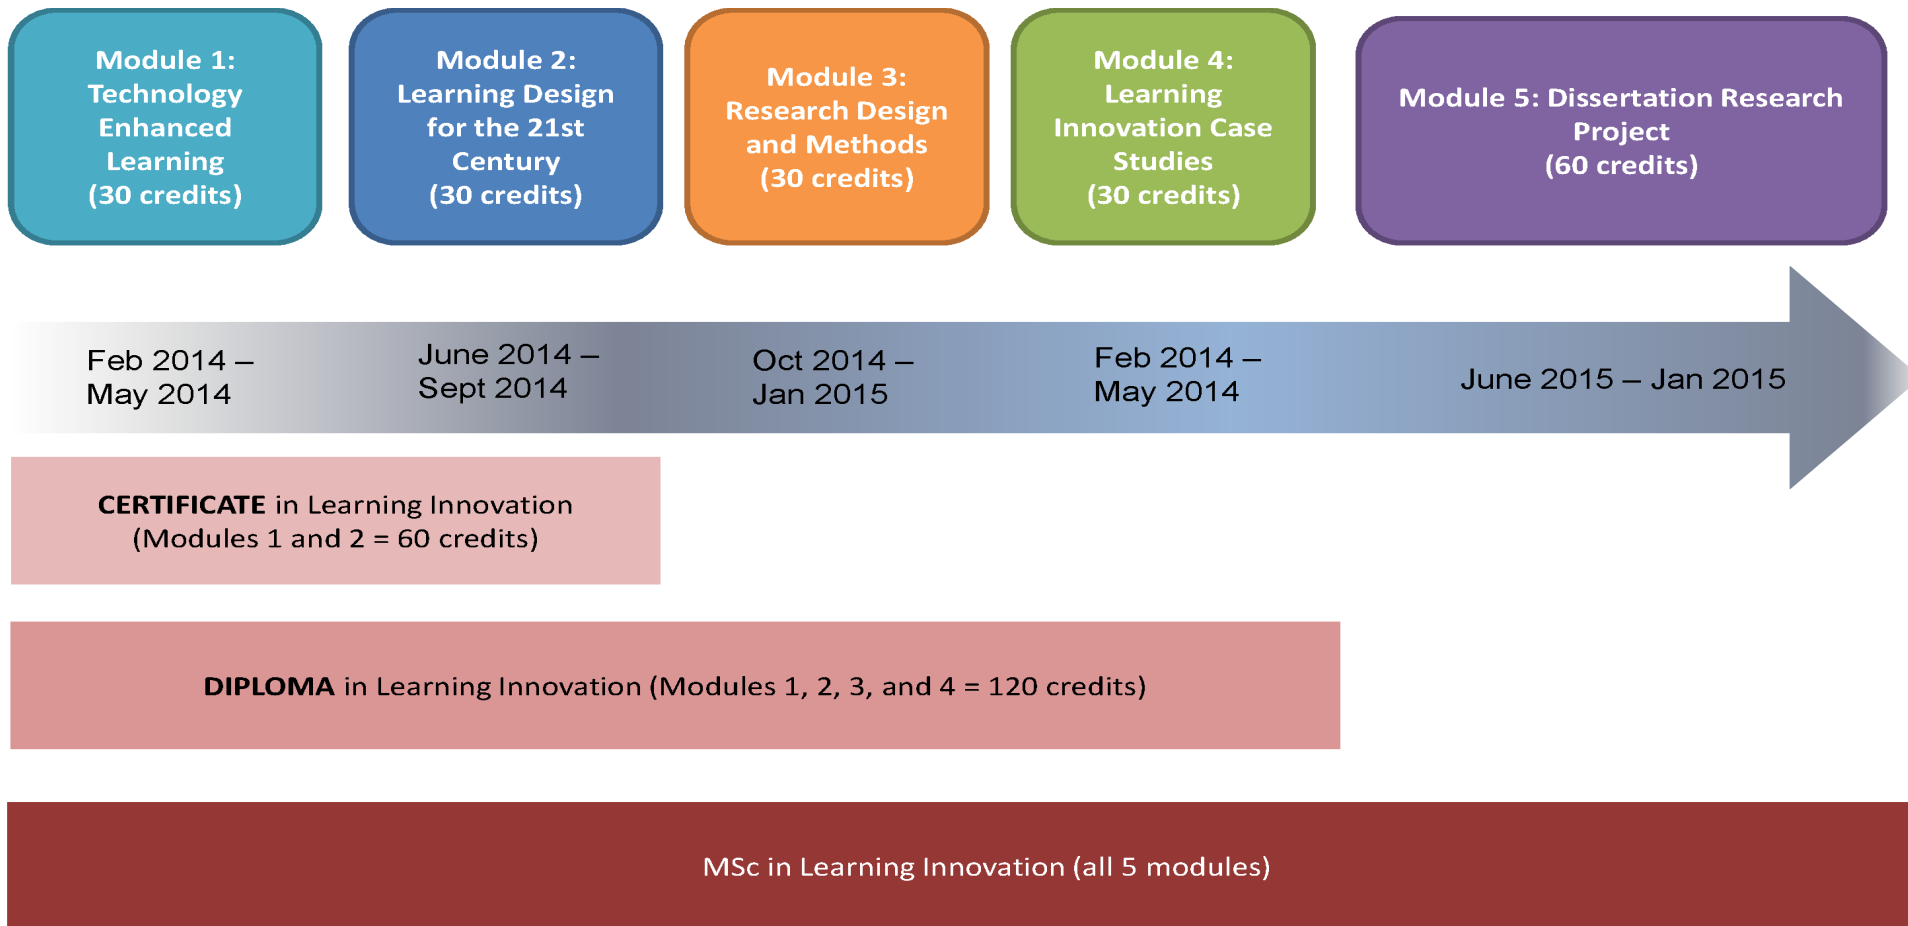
Module 1: Technology Enhanced Learning (30 credits)

Module 2: Learning Design for the 21st Century (30 credits)

Module 3: Research Design and Methods (30 credits)

Module 4: Learning Innovation Case Studies (30 credits)

Module 5: Dissertation Research Project (60 credits)

Feb 2014 – May 2014

June 2014 – Sept 2014

Oct 2014 – Jan 2015

Feb 2014 – May 2014

June 2015 – Jan 2015

CERTIFICATE in Learning Innovation (Modules 1 and 2 = 60 credits)

DIPLOMA in Learning Innovation (Modules 1, 2, 3, and 4 = 120 credits)

MSc in Learning Innovation (all 5 modules)